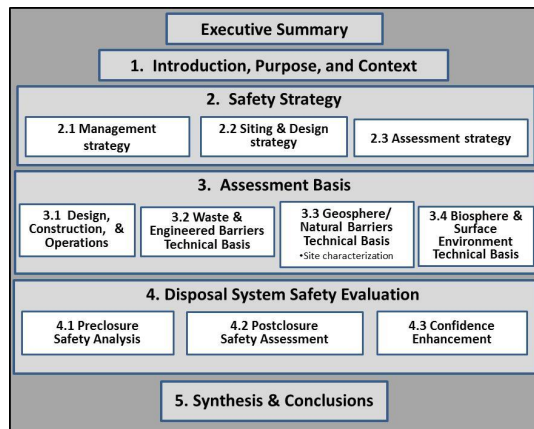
Executive Summary

1. Introduction, Purpose, and Context

2. Safety Strategy

2.1 Management strategy

2.2 Siting & Design strategy

2.3 Assessment strategy

3. Assessment Basis

3.1 Design, Construction, & Operations

3.2 Waste & Engineered Barriers Technical Basis

3.3 Geosphere/ Natural Barriers Technical Basis
•Site characterization

3.4 Biosphere & Surface Environment Technical Basis

4. Disposal System Safety Evaluation

4.1 Preclosure Safety Analysis

4.2 Postclosure Safety Assessment

4.3 Confidence Enhancement

5. Synthesis & Conclusions